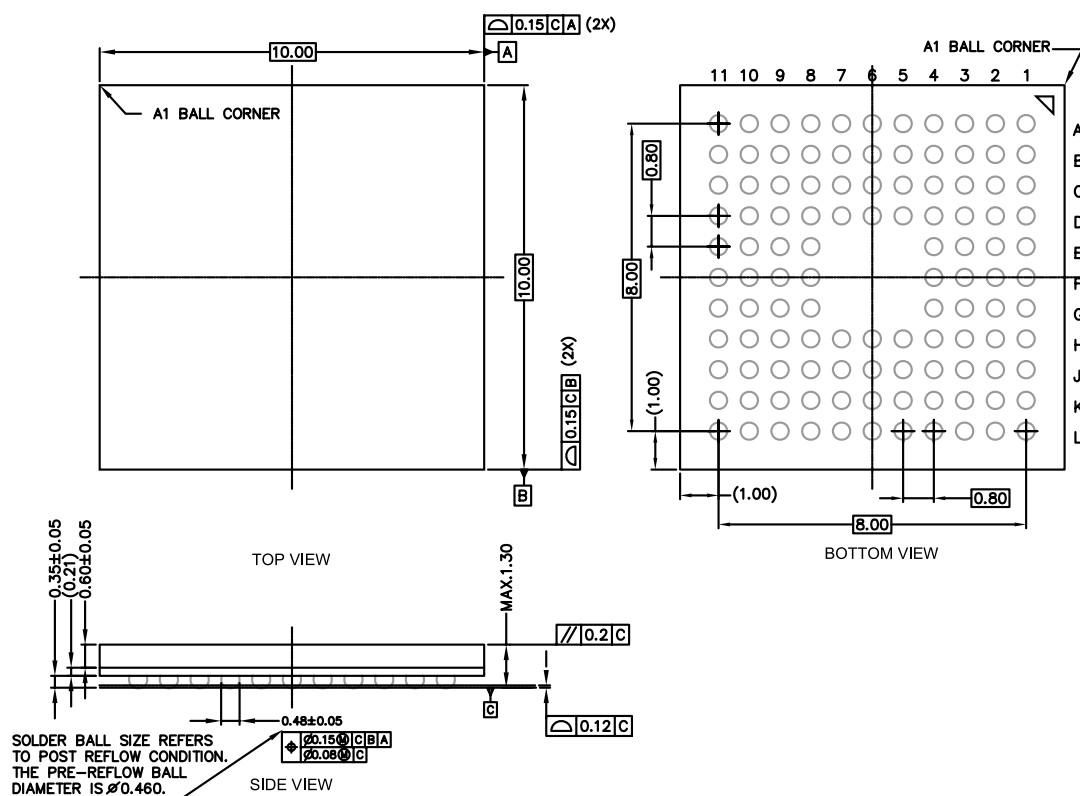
$\frown$ 0.15 C A (2X)

10.00

A

A1 BALL CORNER

10.00

$\frown$ 0.15 C B (2X)

B

TOP VIEW

A1 BALL CORNER

11 10 9 8 7 6 5 4 3 2 1

A
B
C
D
E
F
G
H
J
K
L

0.80

8.00

(1.00)

(1.00)

0.80

8.00

BOTTOM VIEW

0.35±0.05
(0.21)
0.60±0.05

MAX.1.30

// 0.2 C

C

$\frown$ 0.12 C

0.48±0.05

$\oplus$ Ø0.15 Ⓜ C B A
Ø0.08 Ⓜ C

SOLDER BALL SIZE REFERS TO POST REFLOW CONDITION. THE PRE-REFLOW BALL DIAMETER IS Ø0.460.

SIDE VIEW